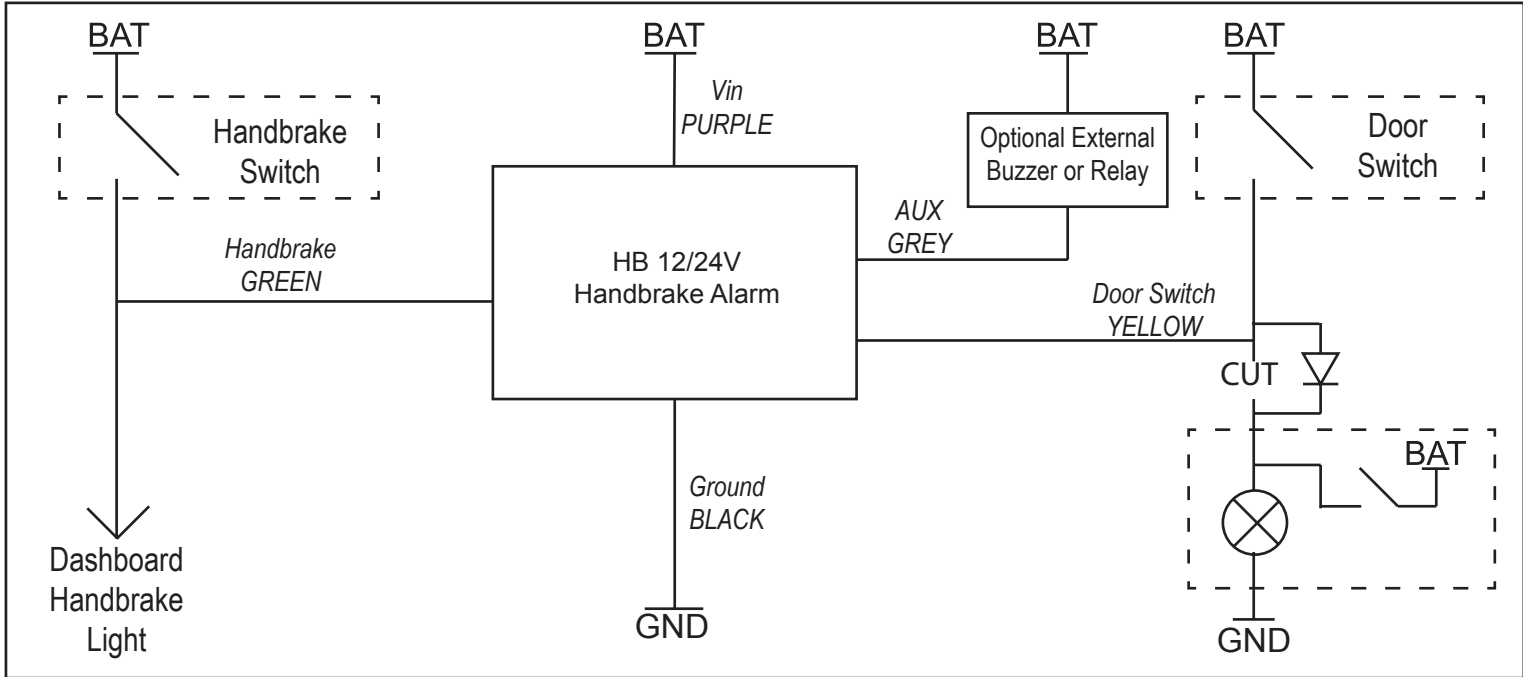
BAT

Handbrake Switch

Handbrake GREEN

Dashboard Handbrake Light

BAT

Vin PURPLE

HB 12/24V Handbrake Alarm

Ground BLACK

GND

BAT

Optional External Buzzer or Relay

AUX GREY

BAT

Door Switch

Door Switch YELLOW

CUT

BAT

GND